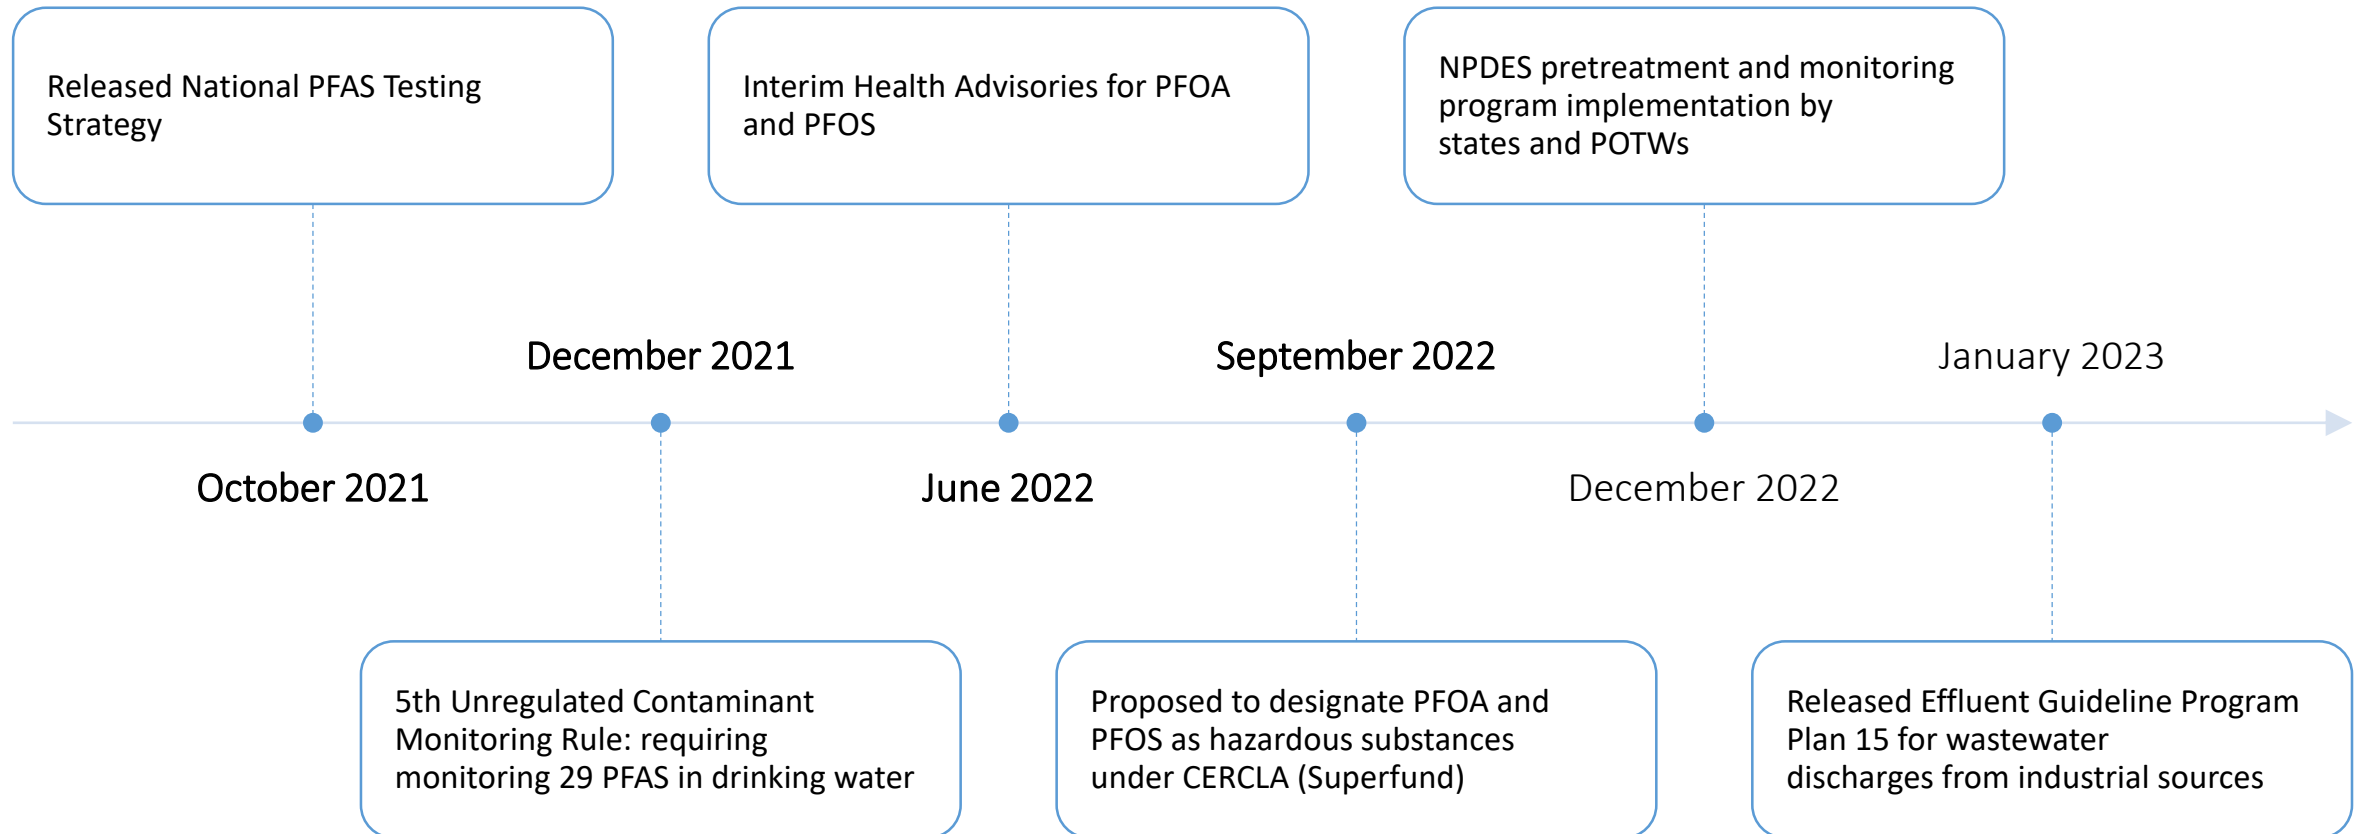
Released National PFAS Testing Strategy

Interim Health Advisories for PFOA and PFOS

NPDES pretreatment and monitoring program implementation by states and POTWs

December 2021

September 2022

January 2023

October 2021

June 2022

December 2022

5th Unregulated Contaminant Monitoring Rule: requiring monitoring 29 PFAS in drinking water

Proposed to designate PFOA and PFOS as hazardous substances under CERCLA (Superfund)

Released Effluent Guideline Program Plan 15 for wastewater discharges from industrial sources